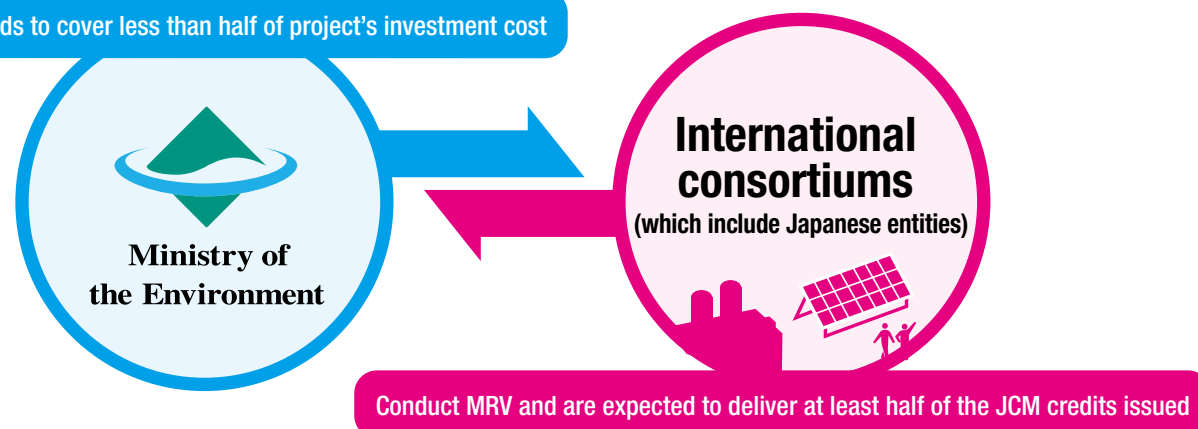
ds to cover less than half of project's investment cost

Ministry of the Environment

International consortiums
(which include Japanese entities)

Conduct MRV and are expected to deliver at least half of the JCM credits issued